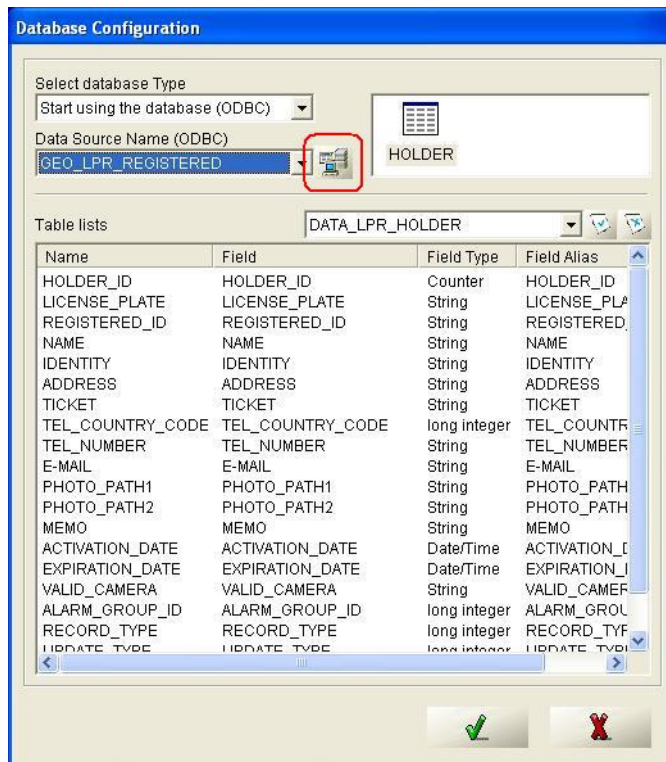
Database Configuration

Select database Type
Start using the database (ODBC)
Data Source Name (ODBC)
GEO_LPR_REGISTERED

HOLDER

Table lists
DATA_LPR_HOLDER

| Name | Field | Field Type | Field Alias |
|---|---|---|---|
| HOLDER_ID | HOLDER_ID | Counter | HOLDER_ID |
| LICENSE_PLATE | LICENSE_PLATE | String | LICENSE_PLA |
| REGISTERED_ID | REGISTERED_ID | String | REGISTERED |
| NAME | NAME | String | NAME |
| IDENTITY | IDENTITY | String | IDENTITY |
| ADDRESS | ADDRESS | String | ADDRESS |
| TICKET | TICKET | String | TICKET |
| TEL_COUNTRY_CODE | TEL_COUNTRY_CODE | long integer | TEL_COUNTR |
| TEL_NUMBER | TEL_NUMBER | String | TEL_NUMBER |
| E-MAIL | E-MAIL | String | E-MAIL |
| PHOTO_PATH1 | PHOTO_PATH1 | String | PHOTO_PATH |
| PHOTO_PATH2 | PHOTO_PATH2 | String | PHOTO_PATH |
| MEMO | MEMO | String | MEMO |
| ACTIVATION_DATE | ACTIVATION_DATE | Date/Time | ACTIVATION_[ |
| EXPIRATION_DATE | EXPIRATION_DATE | Date/Time | EXPIRATION_I |
| VALID_CAMERA | VALID_CAMERA | String | VALID_CAMEF |
| ALARM_GROUP_ID | ALARM_GROUP_ID | long integer | ALARM_GROU |
| RECORD_TYPE | RECORD_TYPE | long integer | RECORD_TYF |
| UPDATE_TYPE | UPDATE_TYPE | long integer | UPDATE_TYPI |